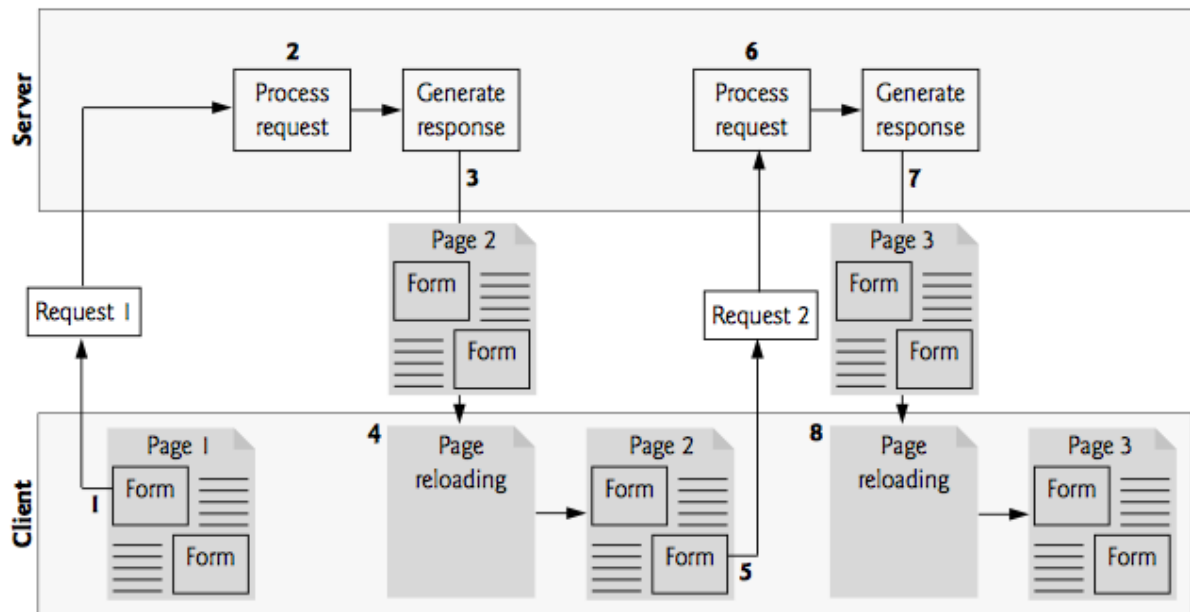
Server

2
Process request

Generate response

6
Process request

Generate response

3

7

Page 2
Form
Form

Page 3
Form
Form

Request 1

Request 2

Client

Page 1
1
Form
Form

4
Page reloading

Page 2
Form
Form
5

8
Page reloading

Page 3
Form
Form